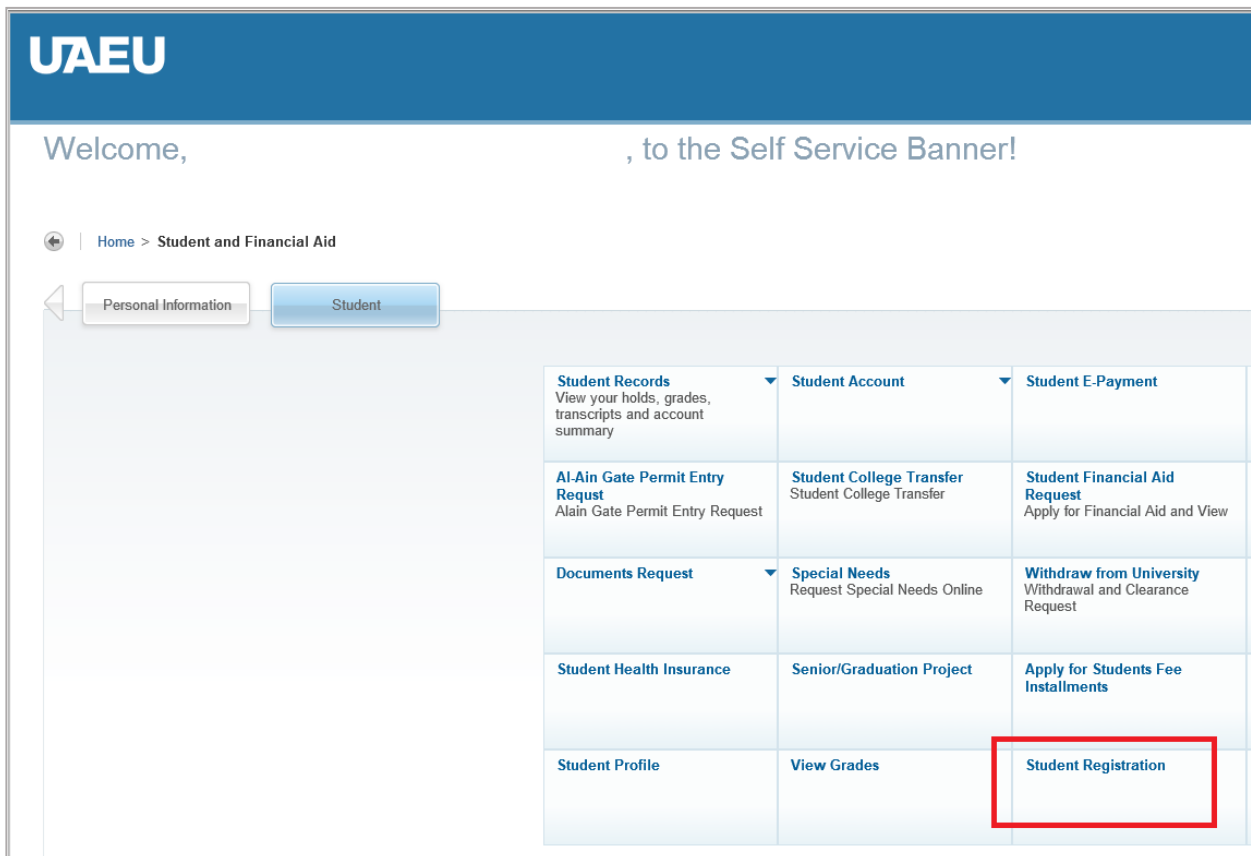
UAEU

Welcome, , to the Self Service Banner!

Home > Student and Financial Aid

Personal Information

Student

| | | |
|---|---|---|
| **Student Records** View your holds, grades, transcripts and account summary | **Student Account** | **Student E-Payment** |
| **Al-Ain Gate Permit Entry Requst** Alain Gate Permit Entry Request | **Student College Transfer** Student College Transfer | **Student Financial Aid Request** Apply for Financial Aid and View |
| **Documents Request** | **Special Needs** Request Special Needs Online | **Withdraw from University** Withdrawal and Clearance Request |
| **Student Health Insurance** | **Senior/Graduation Project** | **Apply for Students Fee Installments** |
| **Student Profile** | **View Grades** | **Student Registration** |